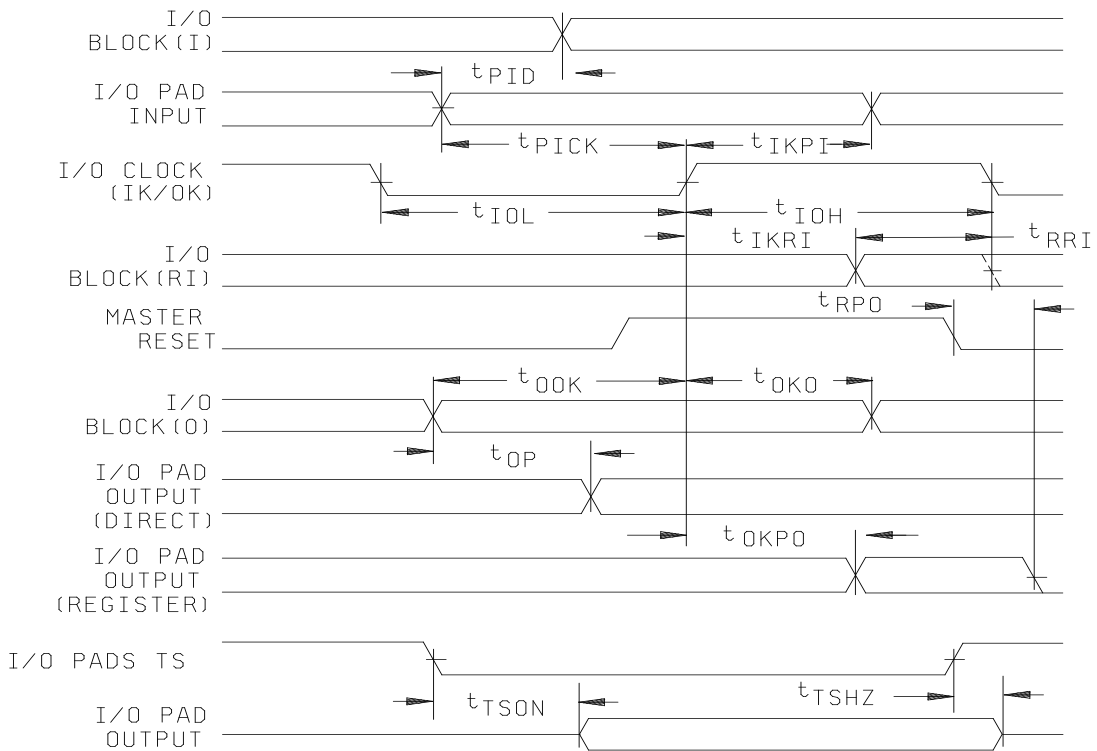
I/O
BLOCK(I)

$t_{PID}$

I/O PAD
INPUT

$t_{PICK}$

$t_{IKPI}$

I/O CLOCK
(IK/OK)

$t_{IOL}$

$t_{IOH}$

$t_{IKRI}$

$t_{RRI}$

I/O
BLOCK(RI)

$t_{RPO}$

MASTER
RESET

$t_{OOK}$

$t_{OKO}$

I/O
BLOCK(O)

$t_{OP}$

I/O PAD
OUTPUT
(DIRECT)

$t_{OKPO}$

I/O PAD
OUTPUT
(REGISTER)

I/O PADS TS

$t_{TSON}$

$t_{TSHZ}$

I/O PAD
OUTPUT